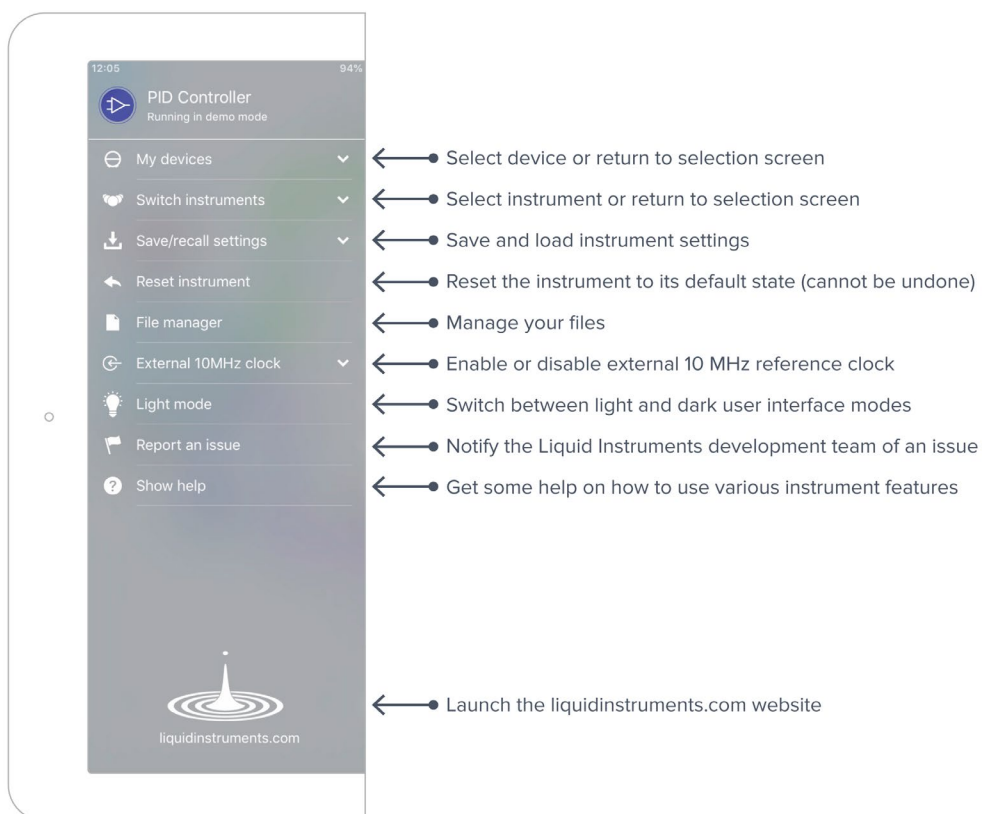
12:05
94%

PID Controller
Running in demo mode

My devices — Select device or return to selection screen
Switch instruments — Select instrument or return to selection screen
Save/recall settings — Save and load instrument settings
Reset instrument — Reset the instrument to its default state (cannot be undone)
File manager — Manage your files
External 10MHz clock — Enable or disable external 10 MHz reference clock
Light mode — Switch between light and dark user interface modes
Report an issue — Notify the Liquid Instruments development team of an issue
Show help — Get some help on how to use various instrument features

liquidinstruments.com — Launch the liquidinstruments.com website